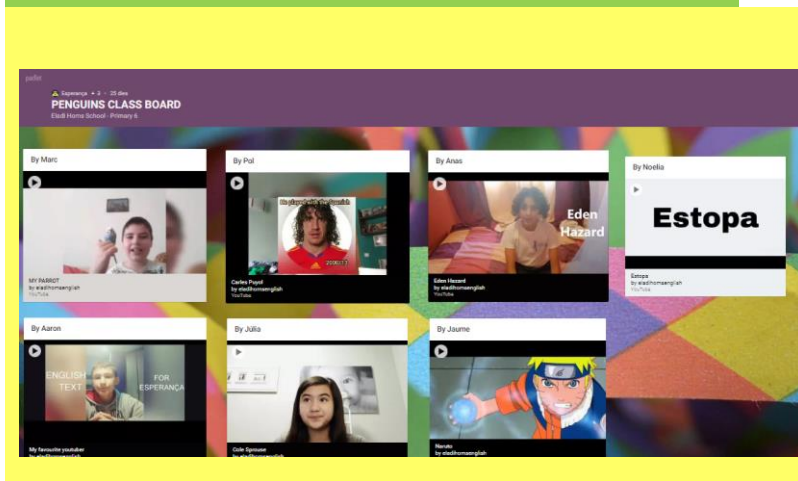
padlet

Esperança • 3 • 25 dies

PENGUINS CLASS BOARD

Eladi Homs School · Primary 6

By Marc

MY PARROT
by eladihomsenglish
YouTube

By Pol

My playerwith the English

Carles Puyol
by eladihomsenglish
YouTube

By Anas

Eden Hazard

Eden Hazard
by eladihomsenglish
YouTube

By Noelia

Estopa

Estopa
by eladihomsenglish
YouTube

By Aaron

ENGLISH TEXT FOR ESPERANÇA

My favourite youtuber
by eladihomsenglish

By Júlia

Cole Sprouse
by eladihomsenglish

By Jaume

Naruto
by eladihomsenglish
YouTube